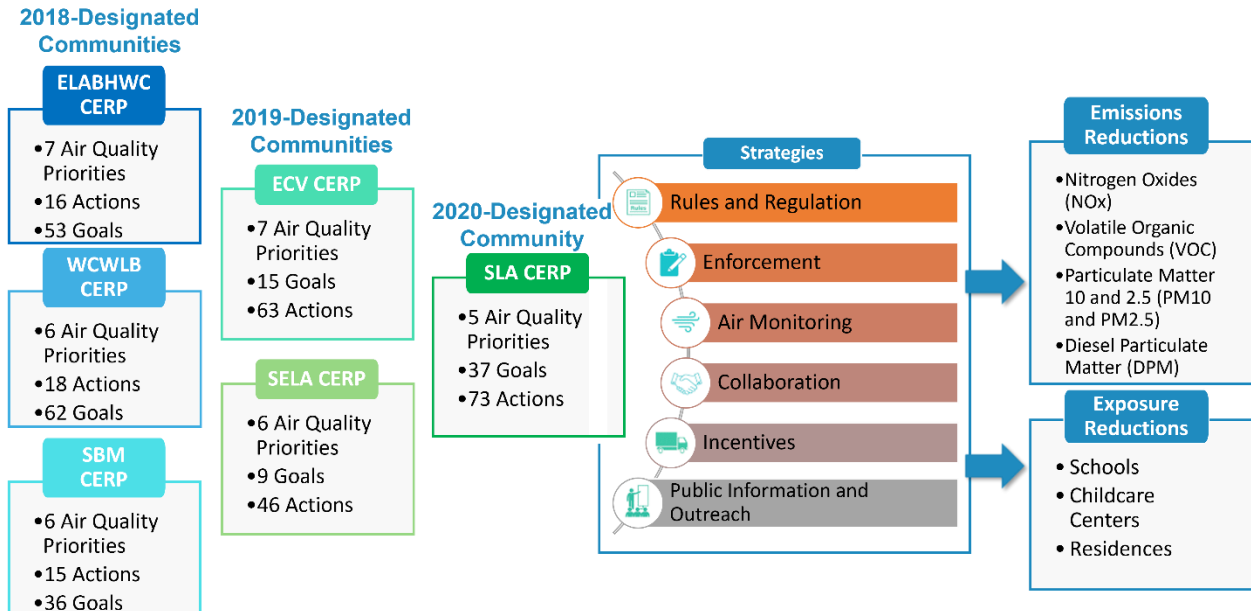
2018-Designated Communities

ELABHWC CERP

•7 Air Quality Priorities
•16 Actions
•53 Goals

WCWLB CERP

•6 Air Quality Priorities
•18 Actions
•62 Goals

SBM CERP

•6 Air Quality Priorities
•15 Actions
•36 Goals

2019-Designated Communities

ECV CERP

•7 Air Quality Priorities
•15 Goals
•63 Actions

SELA CERP

•6 Air Quality Priorities
•9 Goals
•46 Actions

2020-Designated Community

SLA CERP

•5 Air Quality Priorities
•37 Goals
•73 Actions

Strategies

Rules
Rules and Regulation
Enforcement
Air Monitoring
Collaboration
Incentives
Public Information and Outreach

Emissions Reductions

•Nitrogen Oxides (NOx)
•Volatile Organic Compounds (VOC)
•Particulate Matter 10 and 2.5 (PM10 and PM2.5)
•Diesel Particulate Matter (DPM)

Exposure Reductions

• Schools
• Childcare Centers
• Residences